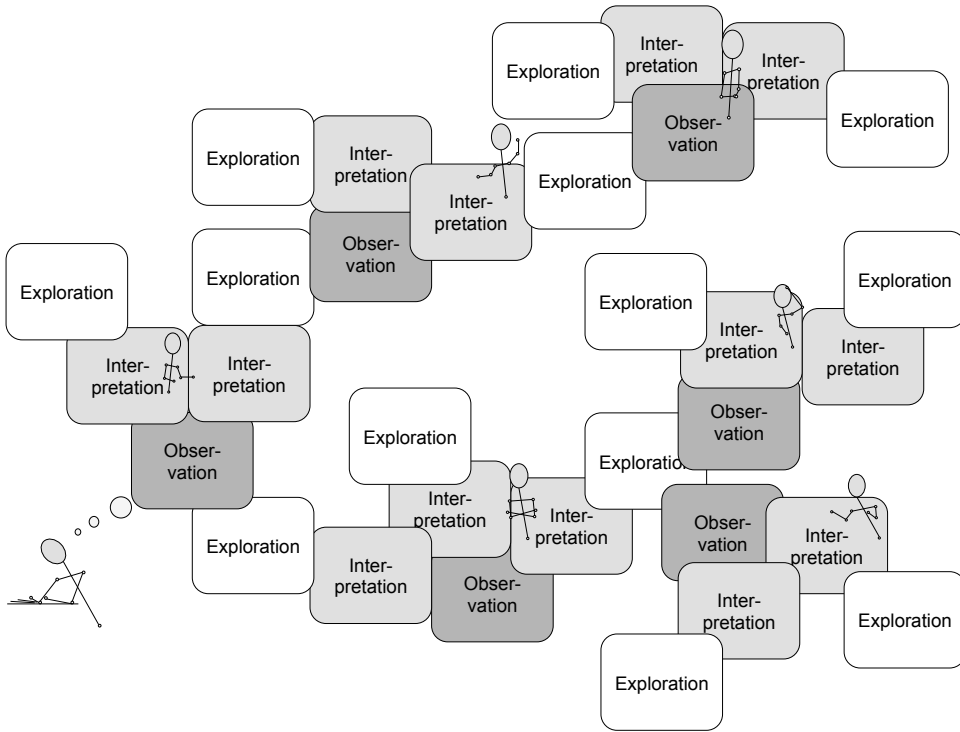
Exploration

Interpretation

Interpretation

Exploration

Observation

Exploration

Interpretation

Exploration

Interpretation

Exploration

Observation

Exploration

Exploration

Interpretation

Interpretation

Exploration

Interpretation

Interpretation

Observation

Observation

Exploration

Exploration

Interpretation

Interpretation

Observation

Exploration

Interpretation

Observation

Interpretation

Exploration

Interpretation

Exploration